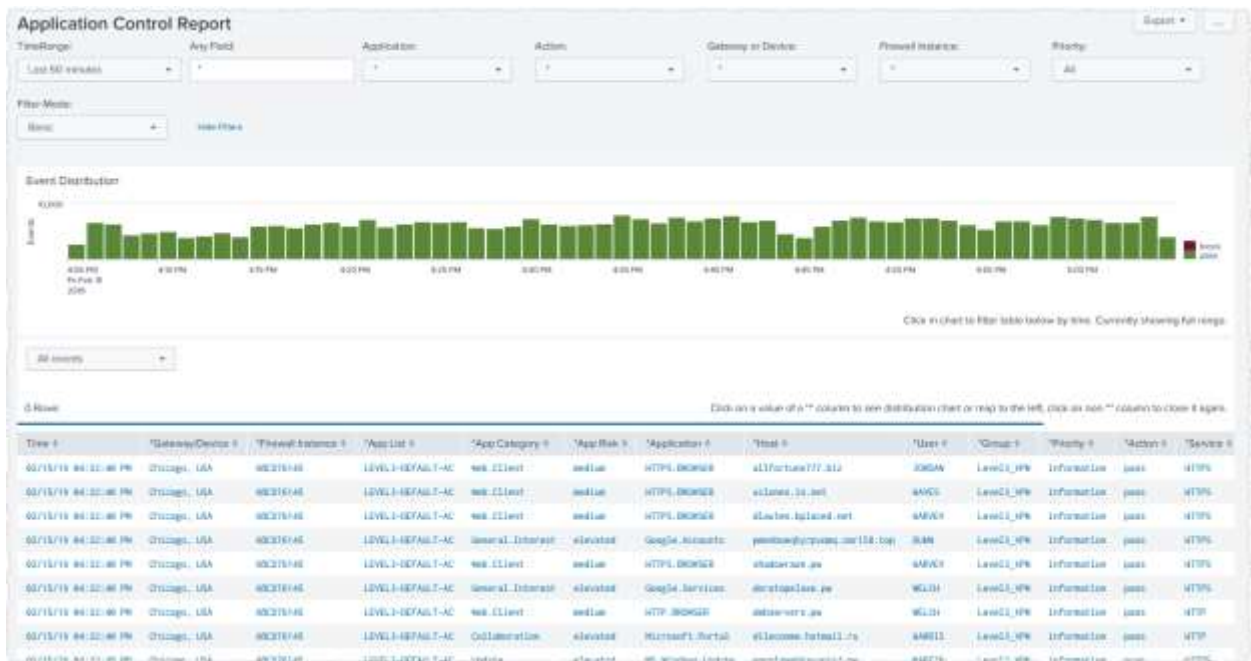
Application Control Report

Export ▾ ...

TimeRange: Last 60 minutes

Any Field: *

Application: *

Action: *

Gateway or Device: *

Firewall Instance: *

Priority: All

Filter Mode: Basic

Hide Filters

Event Distribution

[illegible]

4:00 PM Fri Feb 15 2019 | 4:10 PM | 4:15 PM | 4:20 PM | 4:25 PM | 4:30 PM | 4:35 PM | 4:40 PM | 4:45 PM | 4:50 PM | 4:55 PM | 5:00 PM

Click in chart to filter table below by time. Currently showing full range.

All events

0 Rows

Click on a value of a "*" column to see distribution chart or map to the left, click on non "*" column to close it again.

| Time | *Gateway/Device | *Firewall Instance | *App List | *App Category | *App Risk | *Application | *Host | *User | *Group | *Priority | *Action | *Service |
|---|---|---|---|---|---|---|---|---|---|---|---|---|
| 02/15/19 04:32:40 PM | Chicago, USA | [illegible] | LEVEL3-DEFAULT-AC | Web.Client | medium | HTTPS.BROWSER | allfortune777.biz | JORDAN | Level3_VPN | Information | pass | HTTPS |
| 02/15/19 04:32:40 PM | Chicago, USA | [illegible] | LEVEL3-DEFAULT-AC | Web.Client | medium | HTTPS.BROWSER | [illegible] | HAYES | Level3_VPN | Information | pass | HTTPS |
| 02/15/19 04:32:40 PM | Chicago, USA | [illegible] | LEVEL3-DEFAULT-AC | Web.Client | medium | HTTPS.BROWSER | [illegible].bplaced.net | HARVEY | Level3_VPN | Information | pass | HTTPS |
| 02/15/19 04:32:40 PM | Chicago, USA | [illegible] | LEVEL3-DEFAULT-AC | General.Interest | elevated | Google.Accounts | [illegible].top | DUNN | Level3_VPN | Information | pass | HTTPS |
| 02/15/19 04:32:40 PM | Chicago, USA | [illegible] | LEVEL3-DEFAULT-AC | Web.Client | medium | HTTPS.BROWSER | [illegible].pw | HARVEY | Level3_VPN | Information | pass | HTTPS |
| 02/15/19 04:32:40 PM | Chicago, USA | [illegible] | LEVEL3-DEFAULT-AC | General.Interest | elevated | Google.Services | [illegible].pw | WELCH | Level3_VPN | Information | pass | HTTPS |
| 02/15/19 04:32:40 PM | Chicago, USA | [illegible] | LEVEL3-DEFAULT-AC | Web.Client | medium | HTTP.BROWSER | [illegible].pw | WELCH | Level3_VPN | Information | pass | HTTP |
| 02/15/19 04:32:40 PM | Chicago, USA | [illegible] | LEVEL3-DEFAULT-AC | Collaboration | elevated | Microsoft.Portal | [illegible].hotmail.ru | HARRIS | Level3_VPN | Information | pass | HTTP |
| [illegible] | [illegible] | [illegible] | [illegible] | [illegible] | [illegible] | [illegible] | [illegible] | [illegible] | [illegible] | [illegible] | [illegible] | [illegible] |